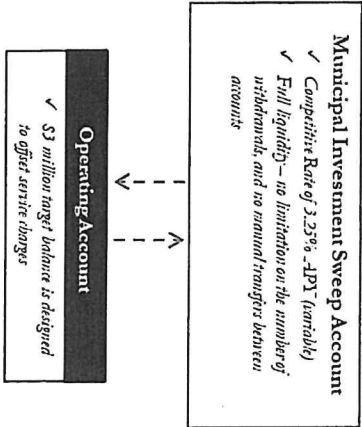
Municipal Investment Sweep Account

✓ Competitive Rate of 3.25% APY (variable)

✓ Full liquidity – no limitation on the number of withdrawals, and no manual transfers between accounts

Operating Account

✓ $3 million target balance is designed to offset service charges